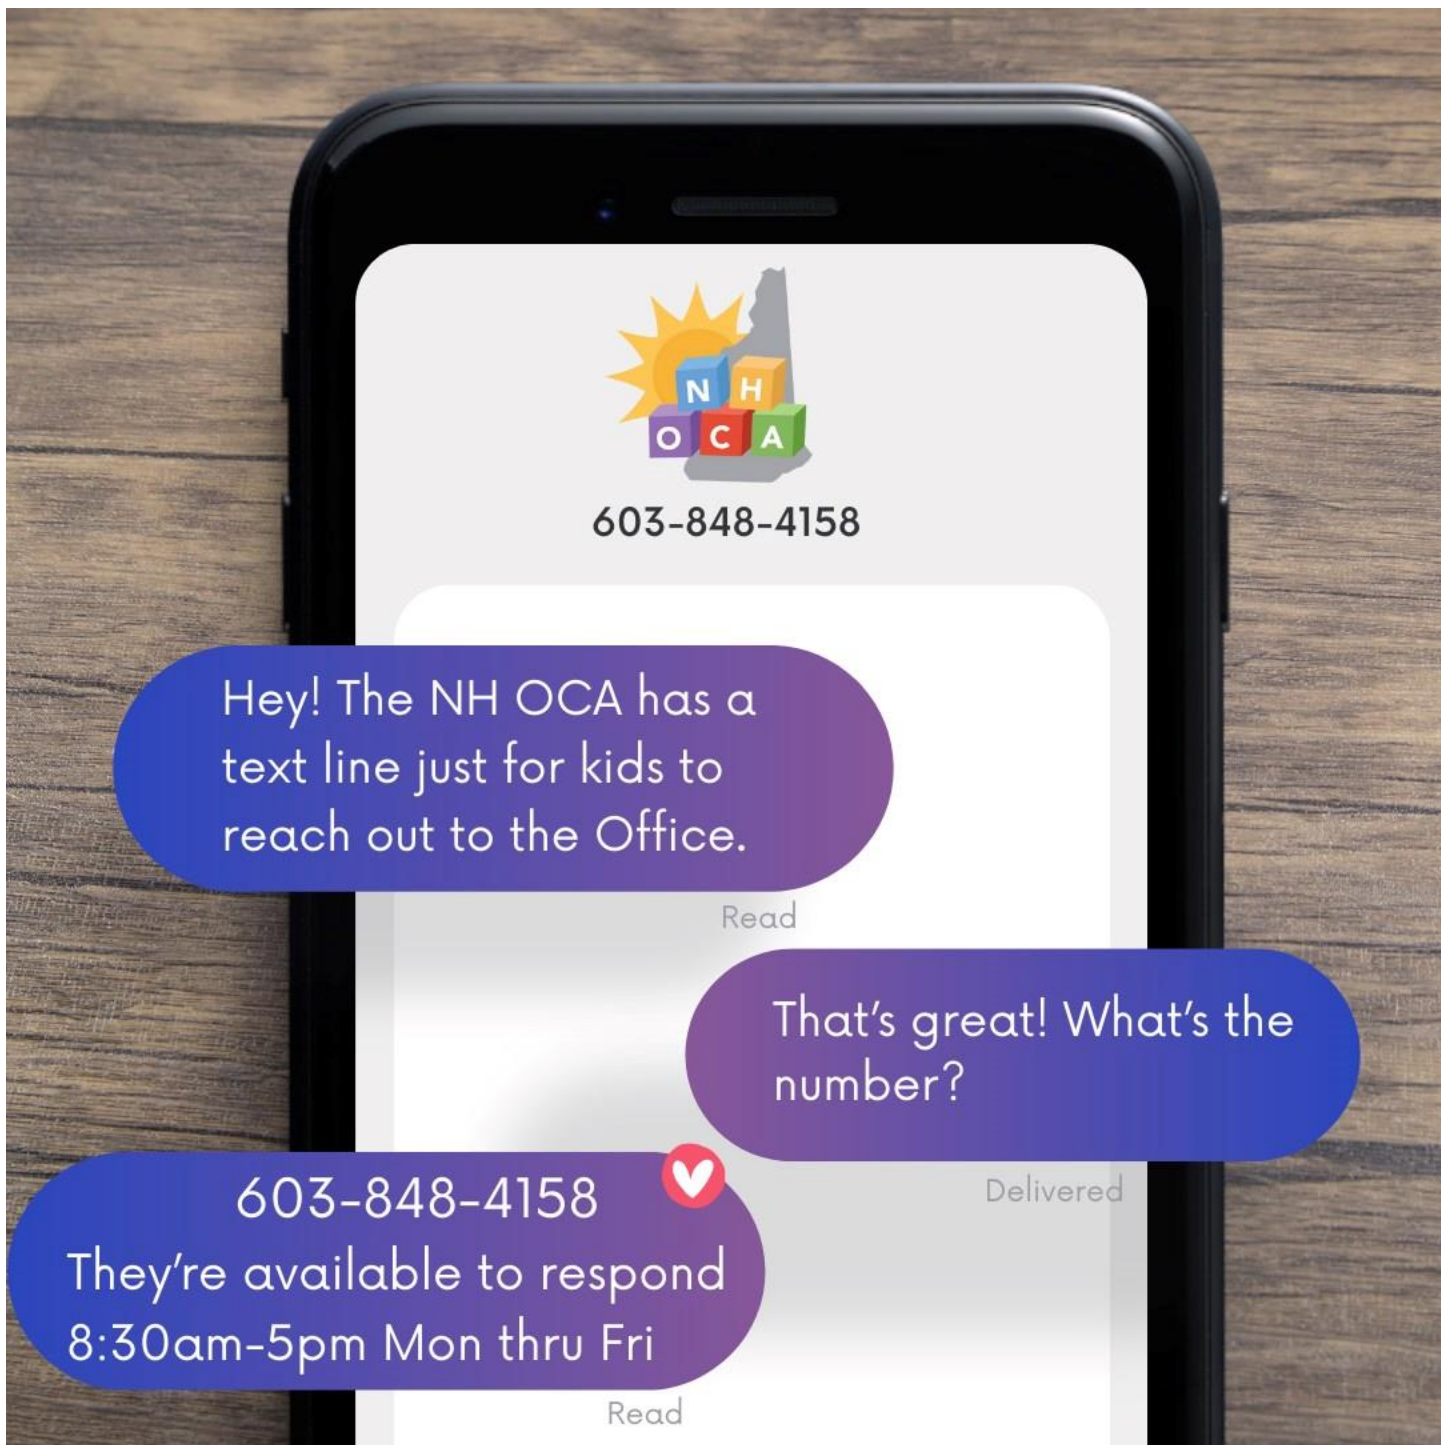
N H
O C A

603-848-4158

Hey! The NH OCA has a text line just for kids to reach out to the Office.

Read

That's great! What's the number?

Delivered

603-848-4158
They're available to respond 8:30am-5pm Mon thru Fri

Read